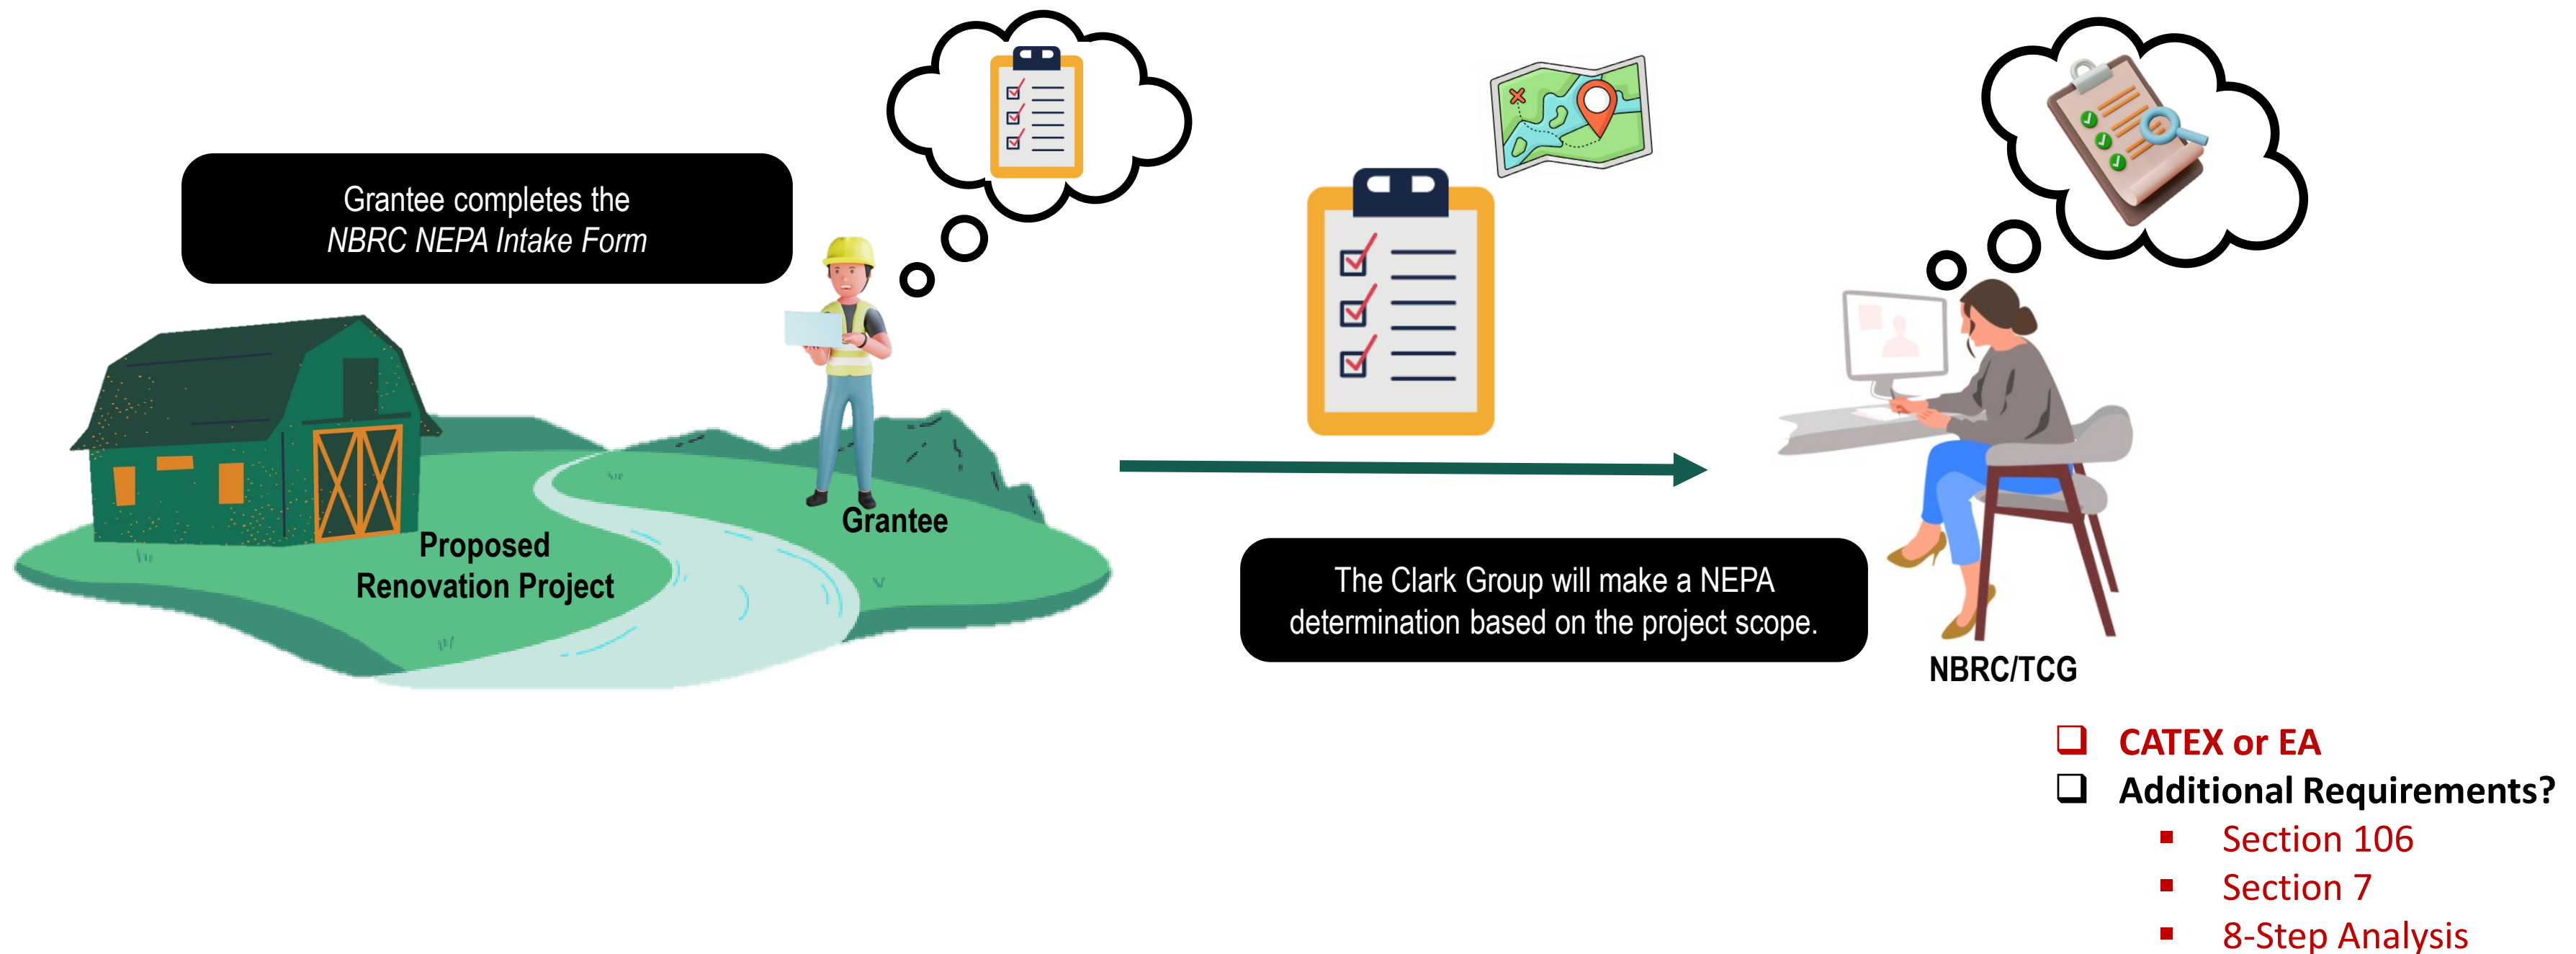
Grantee completes the
*NBRC NEPA Intake Form*

Grantee

Proposed
Renovation Project

The Clark Group will make a NEPA determination based on the project scope.

NBRC/TCG

❑ CATEX or EA
❑ Additional Requirements?
▪ Section 106
▪ Section 7
▪ 8-Step Analysis